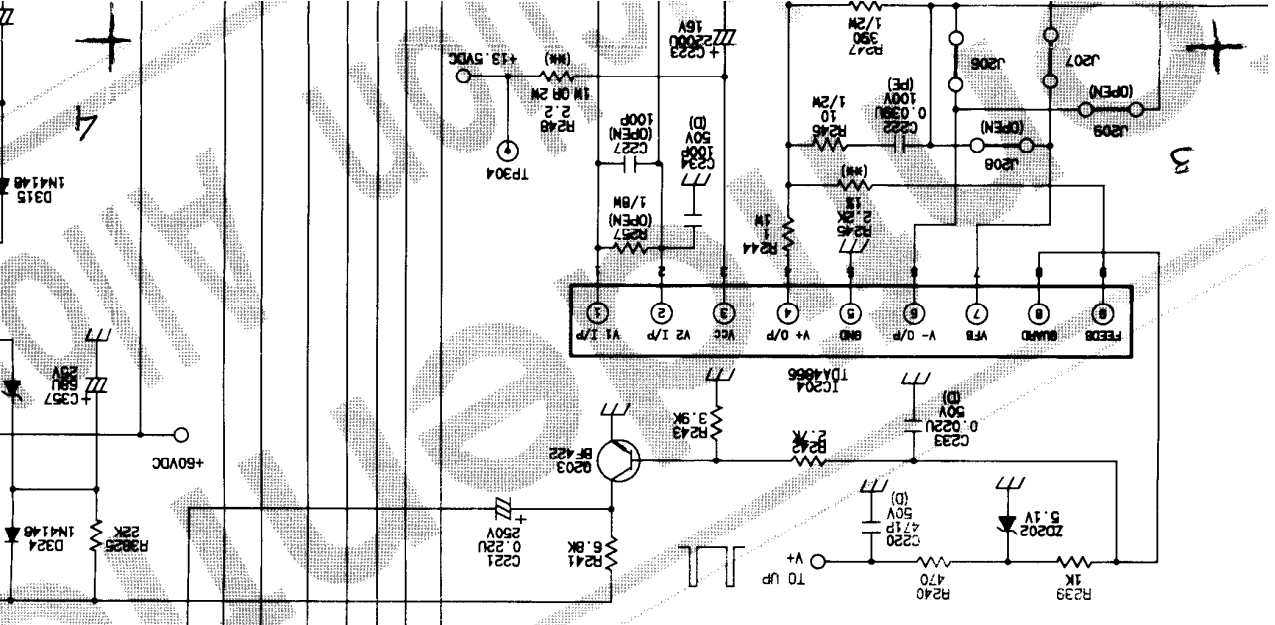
R247
390
1/2W

J206

J207

(OPEN)
J209

C223
2200U
16V

+13.5VDC

(**)
1M OR 2M
R248
2.2

R246
10
1/2W

C222
0.039U
100V
(PE)

(OPEN)
J208

C227
(OPEN)
100P

C234
100P
50V
(D)

TP304

(**)

R245
1.5
2.2K

R244
1
1W

R257
(OPEN)
1/8W

D315
1N4148

4

3

1 V1 I/P
2 V2 I/P
3 VCC
4 V+ O/P
5 GND
6 V- O/P
7 VFB
8 GUARD
9 FEEDB

IC204
TDA4866

C357
68U
25V

+60VDC

Q203
BF422

R243
3.9K

R242
2.7K

C233
0.022U
50V
(D)

D324
1N4148

R3025
22K

C221
0.22U
250V

R241
6.8K

C220
471P
50V
(D)

ZD202
5.1V

TO UP
V+

R240
470

R239
1K